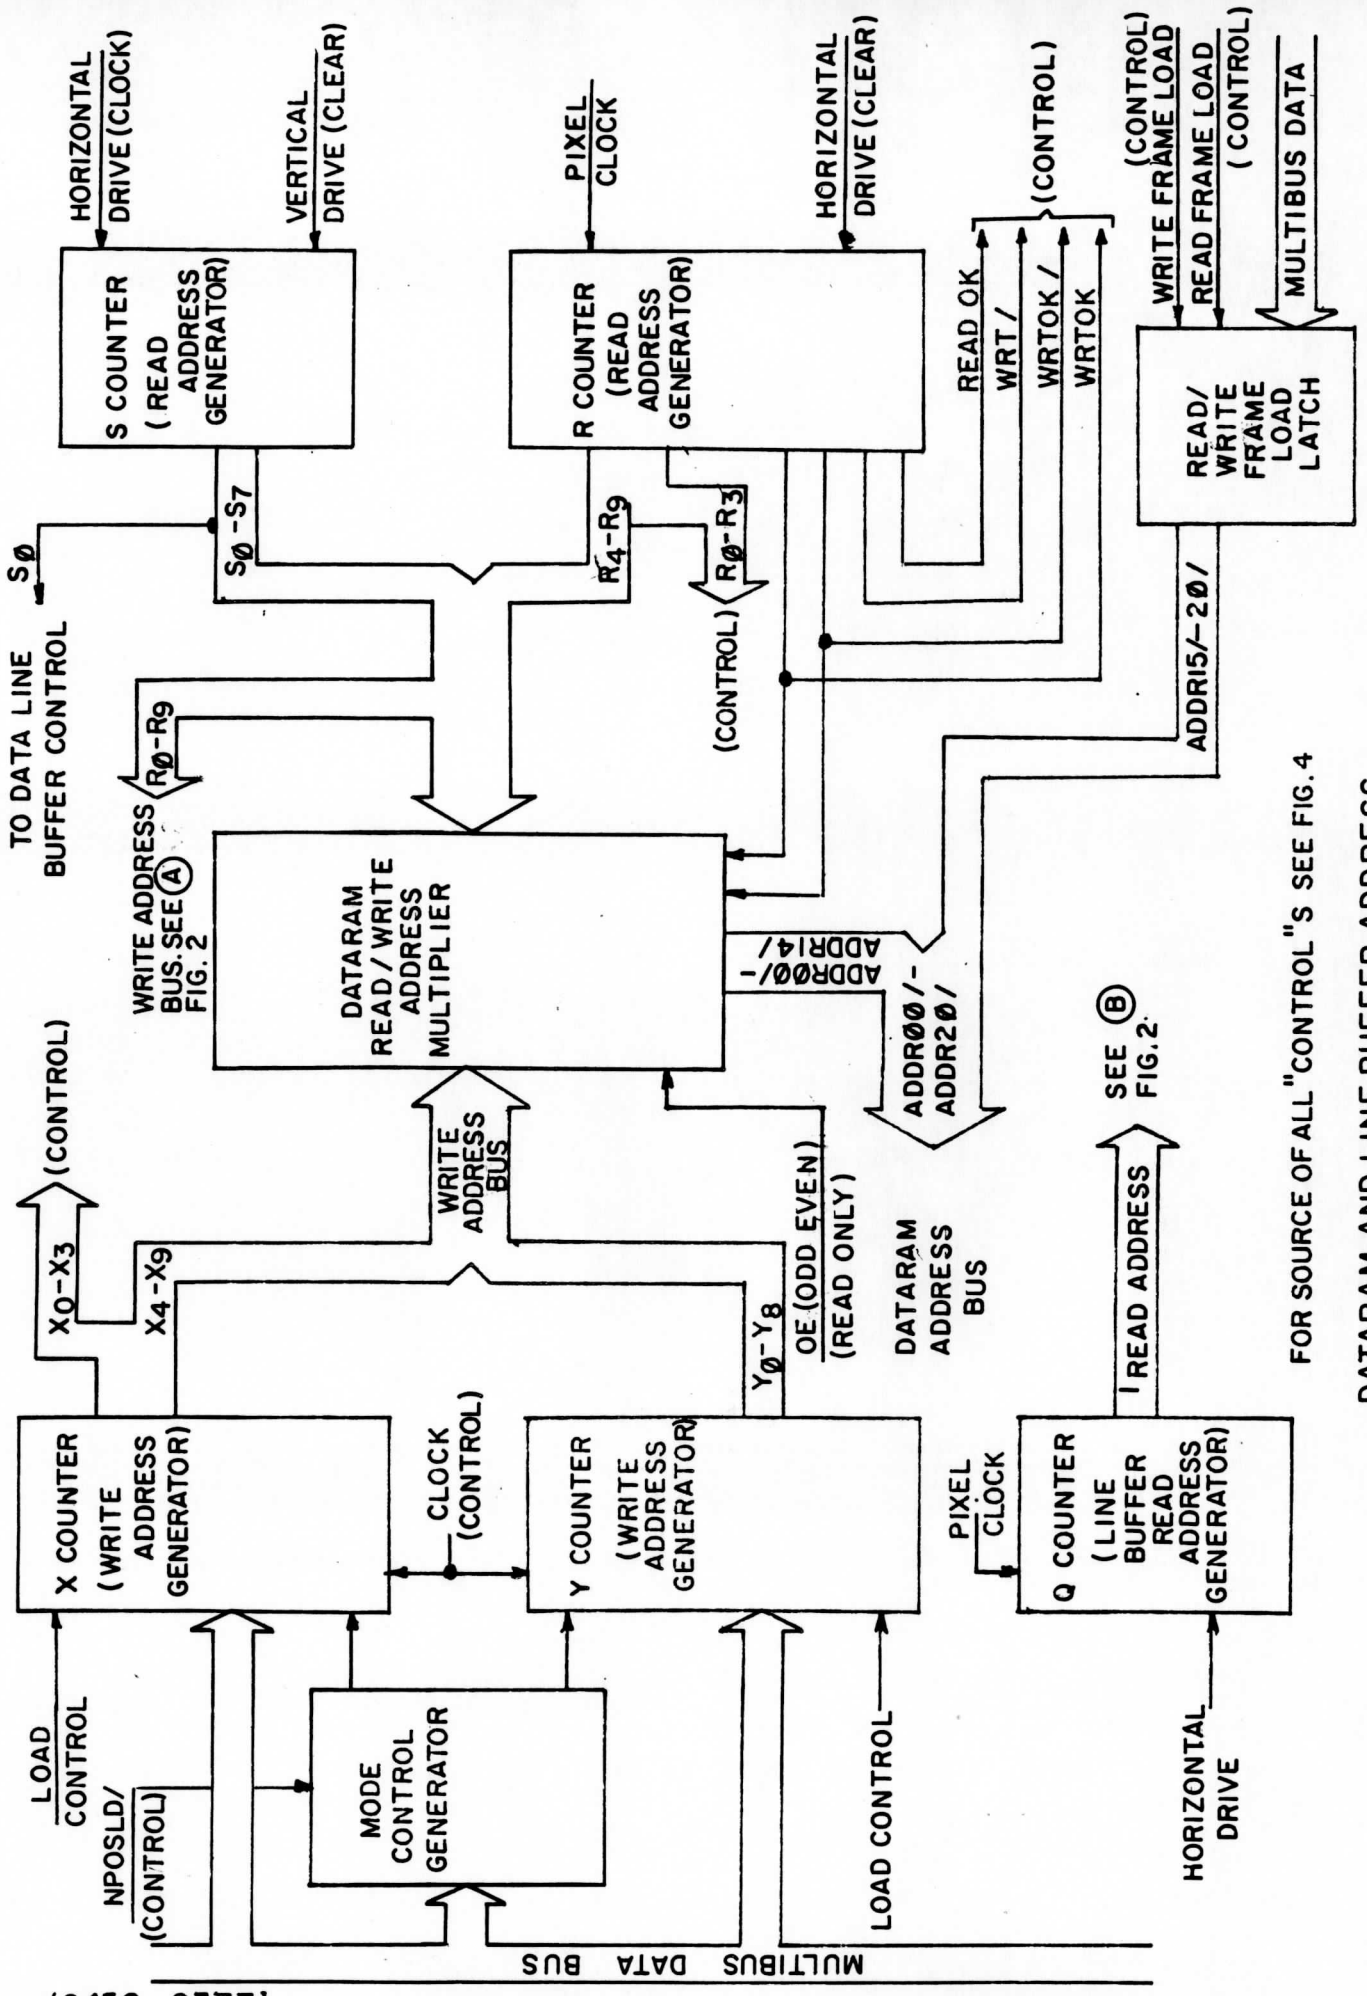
HORIZONTAL DRIVE (CLOCK)

VERTICAL DRIVE (CLEAR)

S COUNTER (READ ADDRESS GENERATOR)

PIXEL CLOCK

HORIZONTAL DRIVE (CLEAR)

R COUNTER (READ ADDRESS GENERATOR)

(CONTROL)

READ OK

WRT/

WRTOK/

WRTOK

WRITE FRAME LOAD (CONTROL)

READ FRAME LOAD (CONTROL)

MULTIBUS DATA

READ/ WRITE FRAME LOAD LATCH

$S_{\emptyset}$

TO DATA LINE BUFFER CONTROL

$S_{\emptyset}-S_7$

$R_4-R_9$

$R_{\emptyset}-R_3$

(CONTROL)

ADDR15/-20/

WRITE ADDRESS BUS. SEE (A) FIG. 2

$R_{\emptyset}-R_9$

DATARAM READ/WRITE ADDRESS MULTIPLIER

ADDR00/- ADDR14/

ADDR00/- ADDR20/

(CONTROL)

$X_0-X_3$

$X_4-X_9$

WRITE ADDRESS BUS

$Y_{\emptyset}-Y_8$

$\overline{OE}$ (ODD EVEN) (READ ONLY)

DATARAM ADDRESS BUS

SEE (B) FIG. 2

READ ADDRESS

FOR SOURCE OF ALL "CONTROL"S SEE FIG. 4

X COUNTER (WRITE ADDRESS GENERATOR)

CLOCK (CONTROL)

Y COUNTER (WRITE ADDRESS GENERATOR)

PIXEL CLOCK

Q COUNTER (LINE BUFFER READ ADDRESS GENERATOR)

LOAD CONTROL

NPOSLD/ (CONTROL)

MODE CONTROL GENERATOR

LOAD CONTROL

HORIZONTAL DRIVE

MULTIBUS DATA BUS